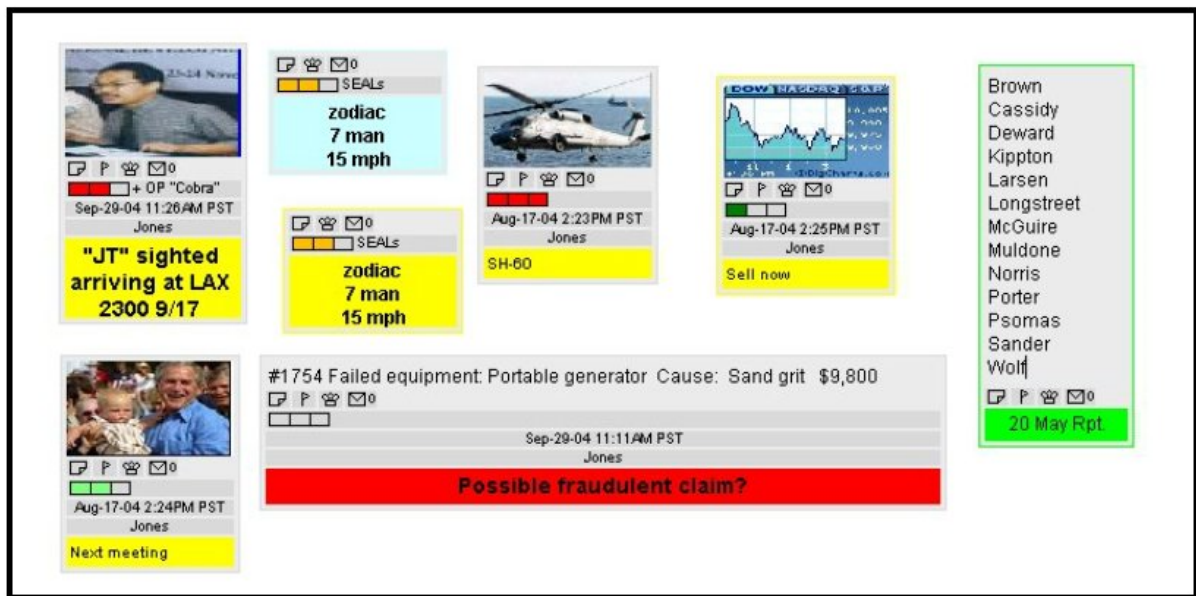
0
+ OP "Cobra"
Sep-29-04 11:26AM PST
Jones
"JT" sighted arriving at LAX 2300 9/17

0
SEALs
zodiac
7 man
15 mph

0
SEALs
zodiac
7 man
15 mph

0
Aug-17-04 2:23PM PST
Jones
SH-60

DOW NASDAQ S&P
0
Aug-17-04 2:25PM PST
Jones
Sell now

Brown
Cassidy
Deward
Kippton
Larsen
Longstreet
McGuire
Muldone
Norris
Porter
Psomas
Sander
Wolf
0
20 May Rpt.

0
Aug-17-04 2:24PM PST
Jones
Next meeting

#1754 Failed equipment: Portable generator Cause: Sand grit $9,800
0
Sep-29-04 11:11AM PST
Jones
Possible fraudulent claim?